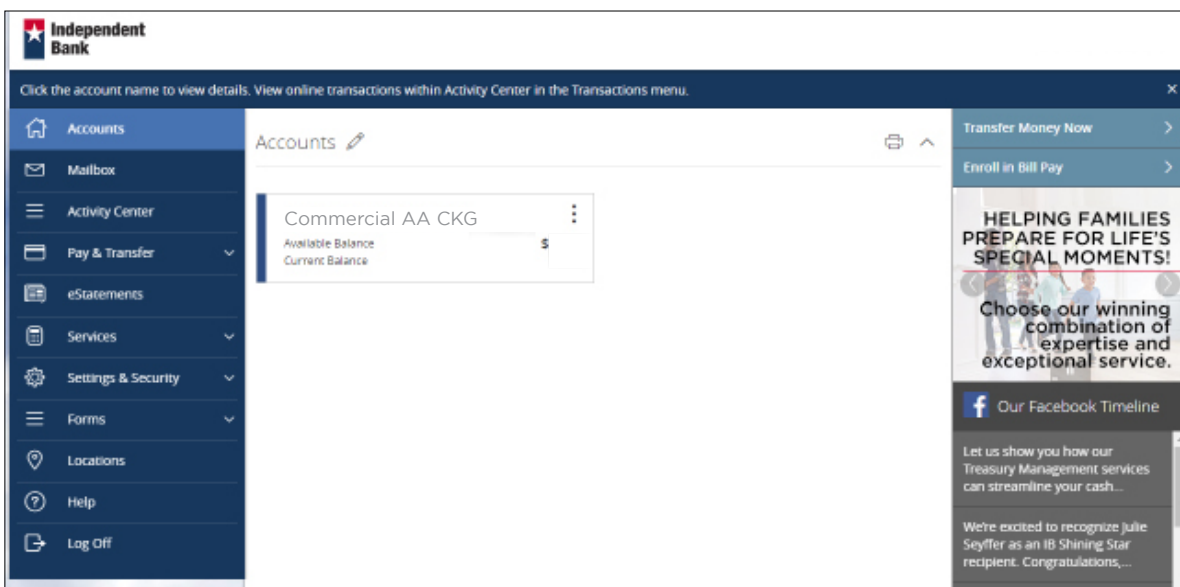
Independent Bank

Click the account name to view details. View online transactions within Activity Center in the Transactions menu.

×

Accounts
Mailbox
Activity Center
Pay & Transfer
eStatements
Services
Settings & Security
Forms
Locations
Help
Log Off

Accounts

Commercial AA CKG
Available Balance $
Current Balance

Transfer Money Now
Enroll in Bill Pay

HELPING FAMILIES PREPARE FOR LIFE'S SPECIAL MOMENTS!
Choose our winning combination of expertise and exceptional service.

Our Facebook Timeline

Let us show you how our Treasury Management services can streamline your cash...

We're excited to recognize Julie Seyffer as an IB Shining Star recipient. Congratulations,...